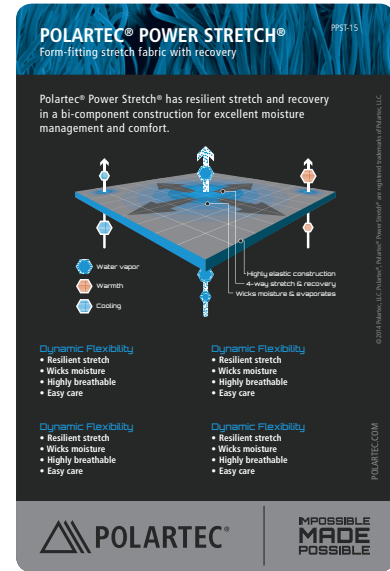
POLARTEC® POWER STRETCH®
Form-fitting stretch fabric with recovery

PPST-15

Polartec® Power Stretch® has resilient stretch and recovery in a bi-component construction for excellent moisture management and comfort.

Water vapor
Warmth
Cooling

Highly elastic construction
4-way stretch & recovery
Wicks moisture & evaporates

Dynamic Flexibility
• Resilient stretch
• Wicks moisture
• Highly breathable
• Easy care

Dynamic Flexibility
• Resilient stretch
• Wicks moisture
• Highly breathable
• Easy care

Dynamic Flexibility
• Resilient stretch
• Wicks moisture
• Highly breathable
• Easy care

Dynamic Flexibility
• Resilient stretch
• Wicks moisture
• Highly breathable
• Easy care

© 2014 Polartec, LLC. Polartec®, Polartec® Power Stretch® are registered trademarks of Polartec, LLC

POLARTEC.COM

POLARTEC®

IMPOSSIBLE MADE POSSIBLE